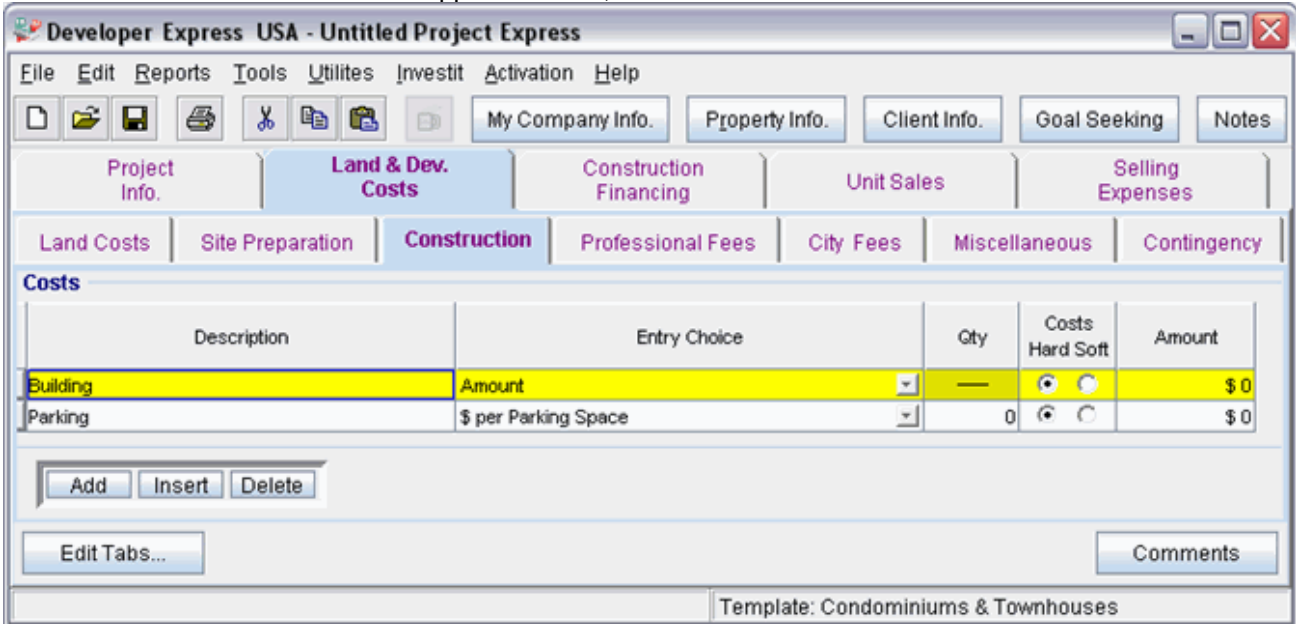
Developer Express USA - Untitled Project Express

File Edit Reports Tools Utilites Investit Activation Help

My Company Info. Property Info. Client Info. Goal Seeking Notes

Project Info. | Land & Dev. Costs | Construction Financing | Unit Sales | Selling Expenses

Land Costs | Site Preparation | Construction | Professional Fees | City Fees | Miscellaneous | Contingency

Costs

| Description | Entry Choice | Qty | Costs Hard Soft | Amount |
|---|---|---|---|---|
| Building | Amount | — | | $ 0 |
| Parking | $ per Parking Space | 0 | | $ 0 |

Add Insert Delete

Edit Tabs...

Comments

Template: Condominiums & Townhouses